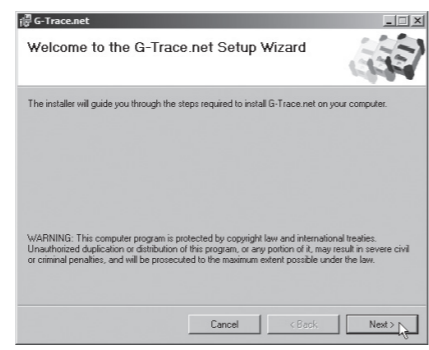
G-Trace.net

Welcome to the G-Trace.net Setup Wizard

The installer will guide you through the steps required to install G-Trace.net on your computer.

WARNING: This computer program is protected by copyright law and international treaties. Unauthorized duplication or distribution of this program, or any portion of it, may result in severe civil or criminal penalties, and will be prosecuted to the maximum extent possible under the law.

Cancel
< Back
Next >